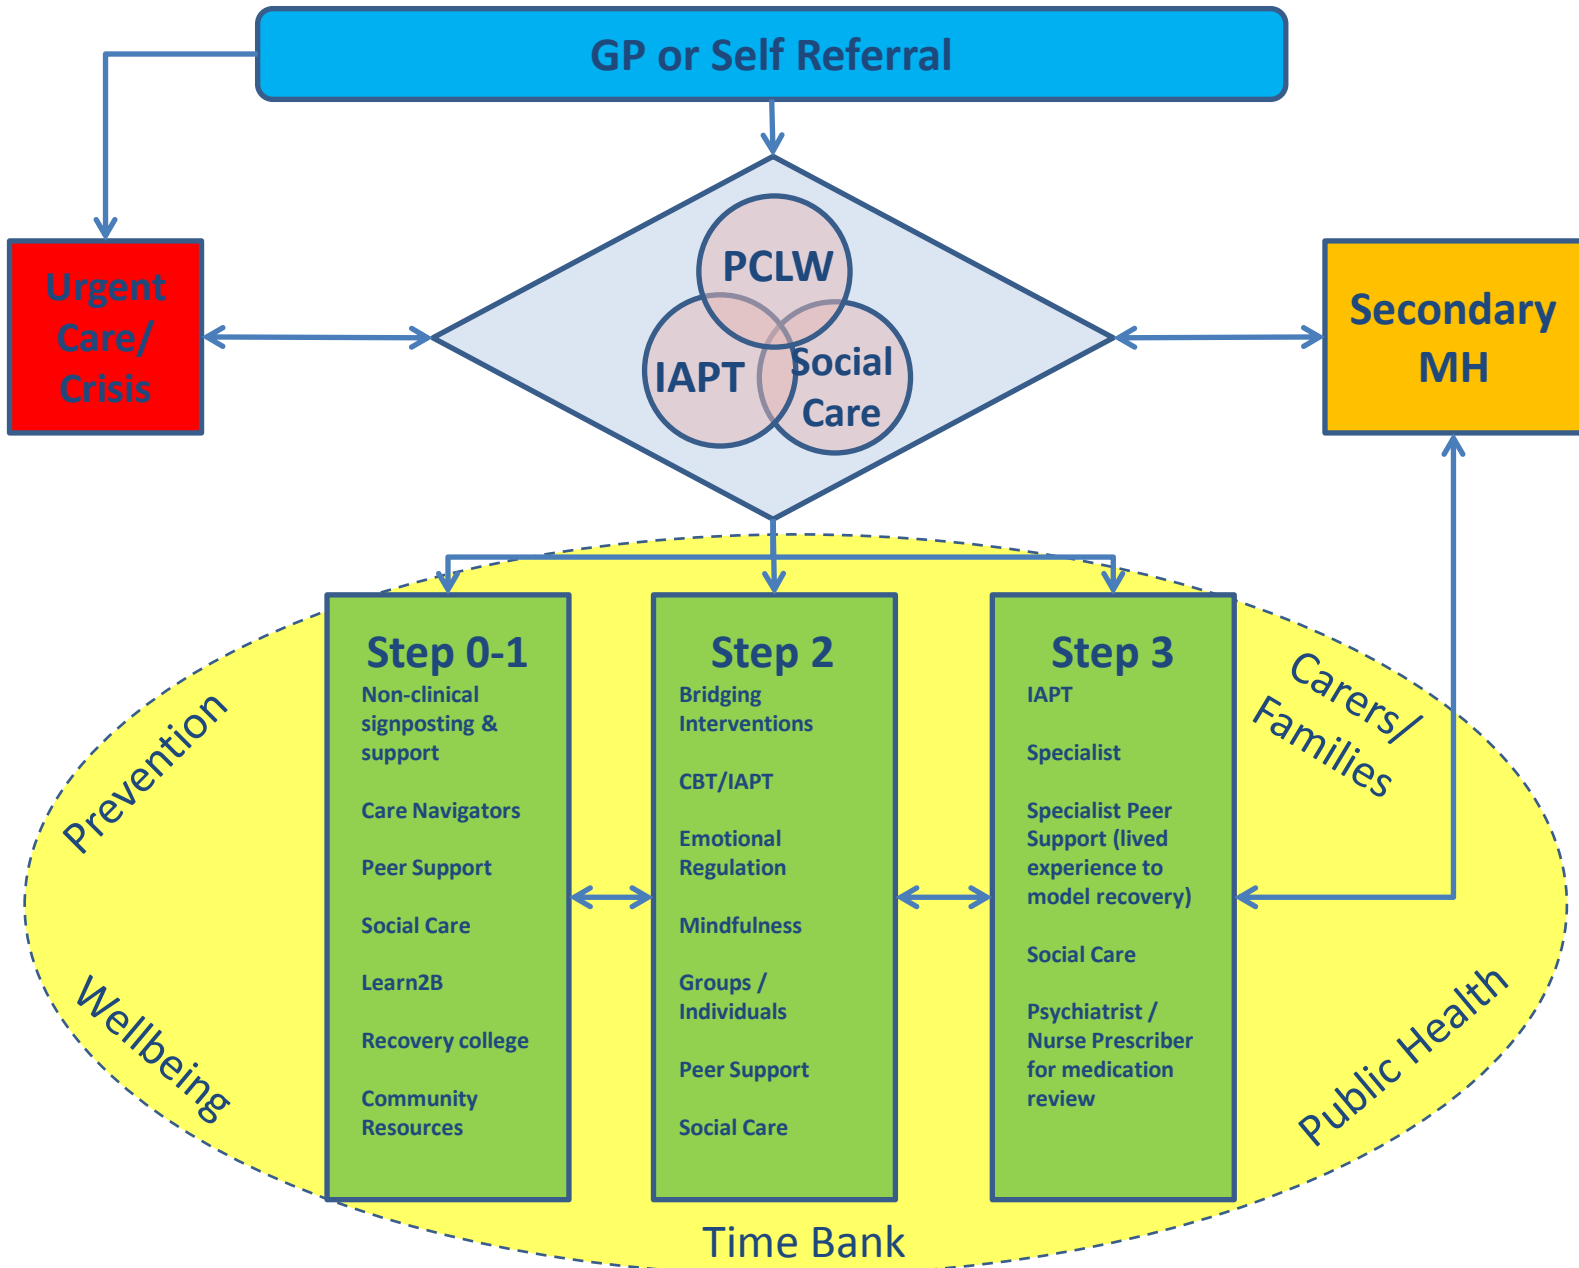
GP or Self Referral

Urgent Care/ Crisis

PCLW

IAPT

Social Care

Secondary MH

Prevention

Step 0-1
Non-clinical signposting & support

Care Navigators

Peer Support

Social Care

Learn2B

Recovery college

Community Resources

Step 2
Bridging Interventions

CBT/IAPT

Emotional Regulation

Mindfulness

Groups / Individuals

Peer Support

Social Care

Step 3
IAPT

Specialist

Specialist Peer Support (lived experience to model recovery)

Social Care

Psychiatrist / Nurse Prescriber for medication review

Carers/ Families

Wellbeing

Public Health

Time Bank